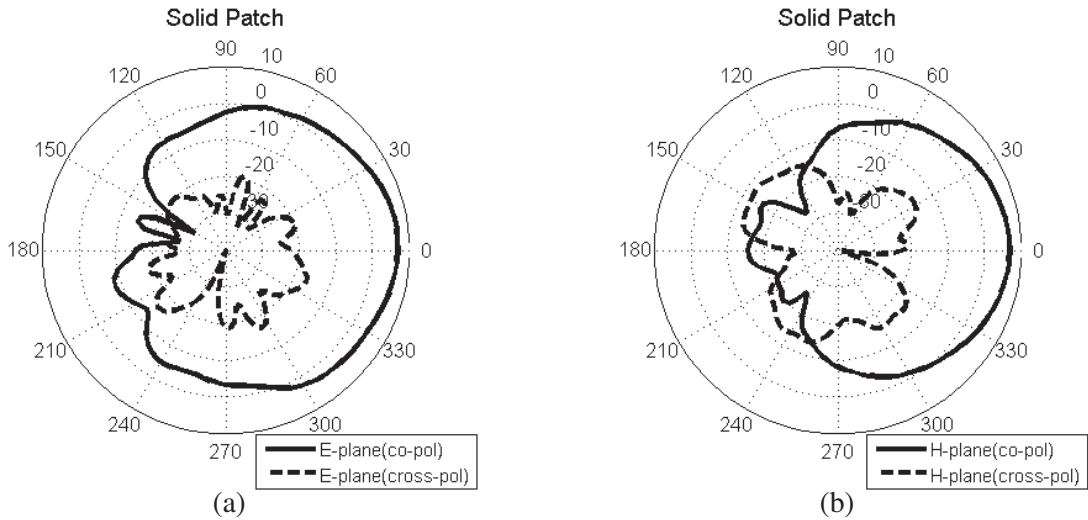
Solid Patch

90
10
120
60
0
-10
150
30
-20
-30
180
0
210
330
240
300
270

E-plane(co-pol)
E-plane(cross-pol)

(a)

Solid Patch

90
10
120
60
0
-10
150
30
-20
-30
180
0
210
330
240
300
270

H-plane(co-pol)
H-plane(cross-pol)

(b)